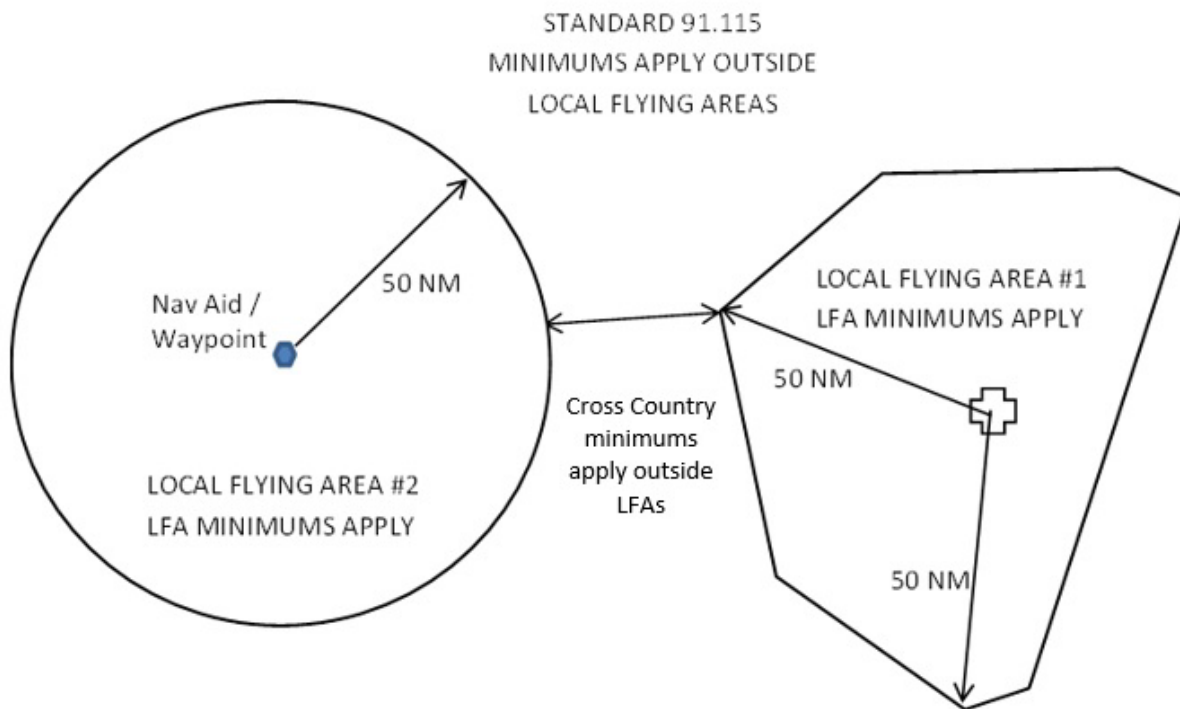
STANDARD 91.115
MINIMUMS APPLY OUTSIDE
LOCAL FLYING AREAS

50 NM

Nav Aid /
Waypoint

LOCAL FLYING AREA #2
LFA MINIMUMS APPLY

Cross Country
minimums
apply outside
LFAs

LOCAL FLYING AREA #1
LFA MINIMUMS APPLY

50 NM

50 NM